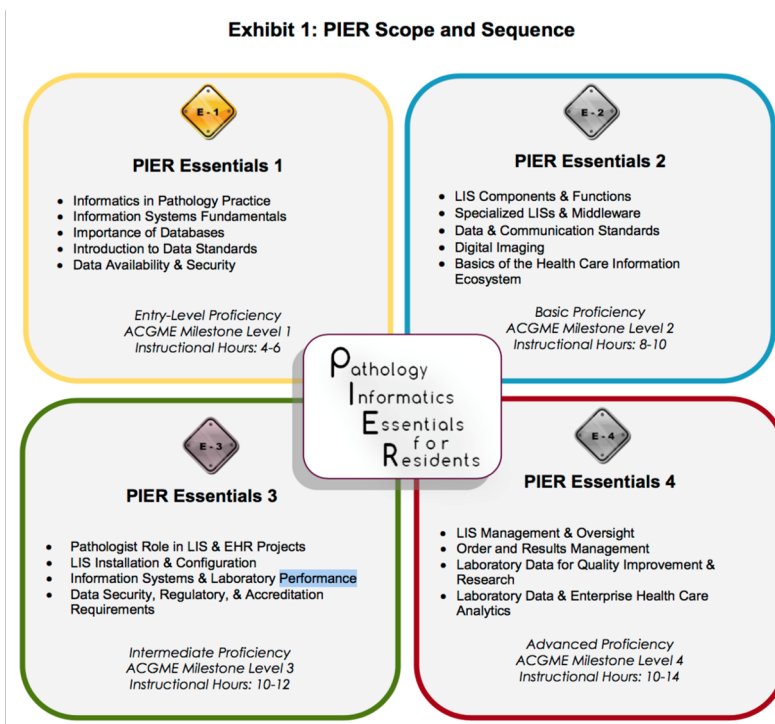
Exhibit 1: PIER Scope and Sequence

E - 1

PIER Essentials 1

- Informatics in Pathology Practice
- Information Systems Fundamentals
- Importance of Databases
- Introduction to Data Standards
- Data Availability & Security

Entry-Level Proficiency
ACGME Milestone Level 1
Instructional Hours: 4-6

E - 2

PIER Essentials 2

- LIS Components & Functions
- Specialized LISs & Middleware
- Data & Communication Standards
- Digital Imaging
- Basics of the Health Care Information Ecosystem

Basic Proficiency
ACGME Milestone Level 2
Instructional Hours: 8-10

Pathology
Informatics
Essentials
for
Residents

E - 3

PIER Essentials 3

- Pathologist Role in LIS & EHR Projects
- LIS Installation & Configuration
- Information Systems & Laboratory Performance
- Data Security, Regulatory, & Accreditation Requirements

Intermediate Proficiency
ACGME Milestone Level 3
Instructional Hours: 10-12

E - 4

PIER Essentials 4

- LIS Management & Oversight
- Order and Results Management
- Laboratory Data for Quality Improvement & Research
- Laboratory Data & Enterprise Health Care Analytics

Advanced Proficiency
ACGME Milestone Level 4
Instructional Hours: 10-14